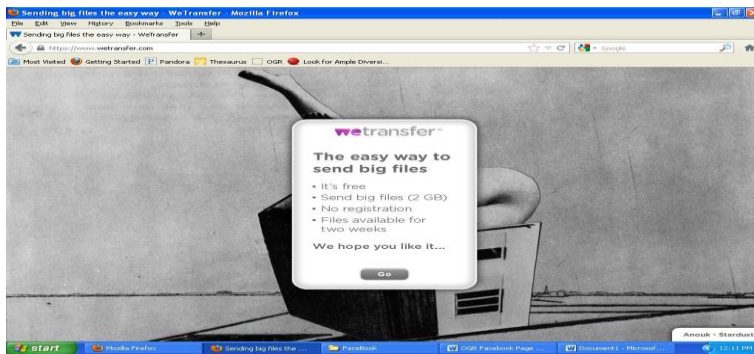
Sending big files the easy way - WeTransfer - Mozilla Firefox

File Edit View History Bookmarks Tools Help

Sending big files the easy way - WeTransfer +

https://www.wetransfer.com

Google

Most Visited Getting Started Pandora Thesaurus OGR Look for Ample Diversi...

wetransfer

The easy way to send big files

• It's free
• Send big files (2 GB)
• No registration
• Files available for two weeks

We hope you like it...

Go

Anouk - Stardust

start Mozilla Firefox Sending big files the ... FaceBook OGR Facebook Page ... Document1 - Microsof... 12:11 PM